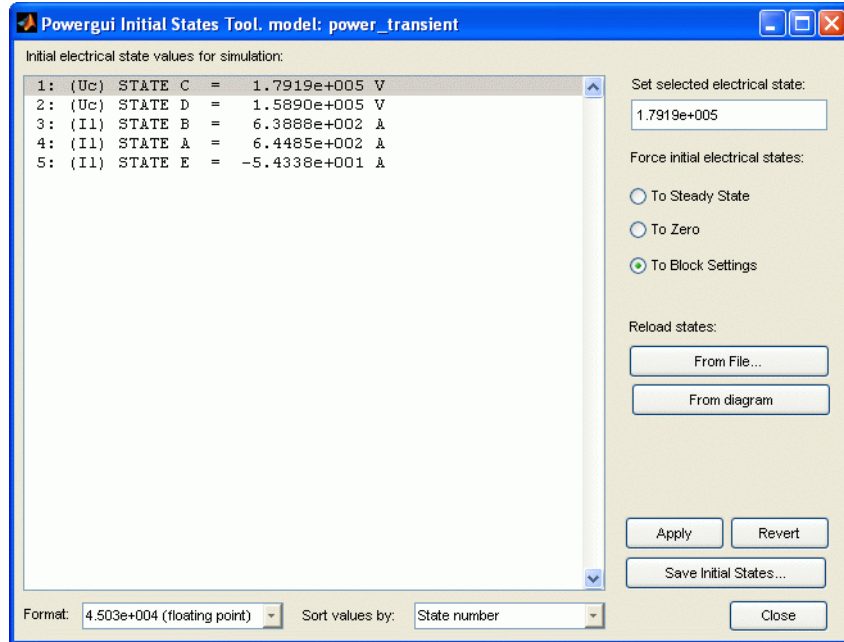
Powergui Initial States Tool. model: power_transient

Initial electrical state values for simulation:

1: (Uc) STATE C = 1.7919e+005 V
2: (Uc) STATE D = 1.5890e+005 V
3: (Il) STATE B = 6.3888e+002 A
4: (Il) STATE A = 6.4485e+002 A
5: (Il) STATE E = -5.4338e+001 A

Set selected electrical state:
1.7919e+005

Force initial electrical states:
To Steady State
To Zero
To Block Settings

Reload states:
From File...
From diagram

Apply
Revert
Save Initial States...

Format: 4.503e+004 (floating point)
Sort values by: State number
Close